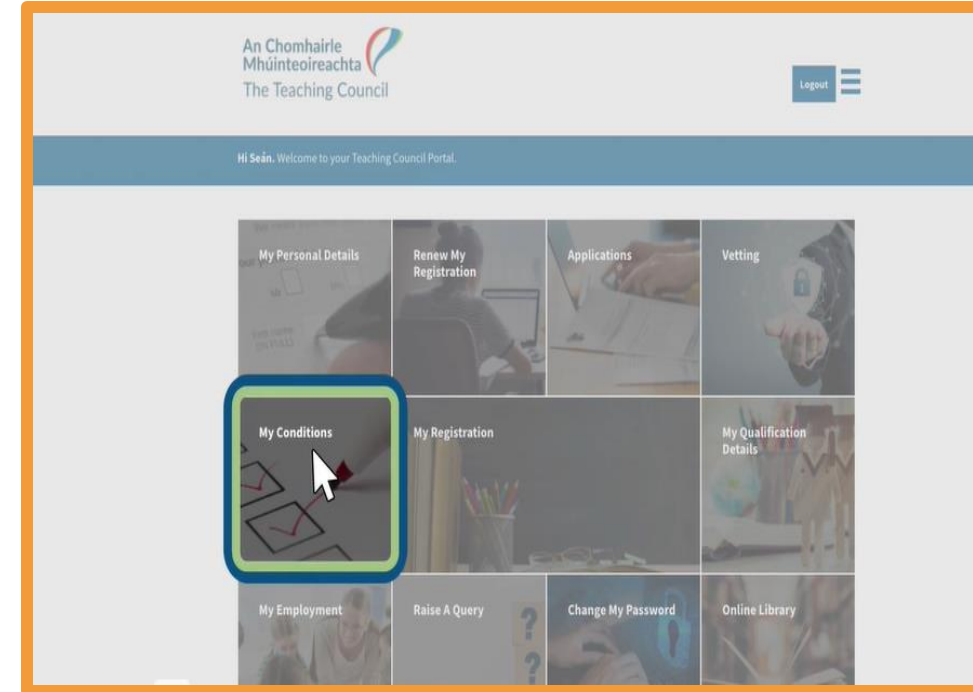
An Chomhairle Mhúinteoireachta
The Teaching Council

Logout

Hi Seán. Welcome to your Teaching Council Portal.

My Personal Details

Renew My Registration

Applications

Vetting

My Conditions

My Registration

My Qualification Details

My Employment

Raise A Query

Change My Password

Online Library